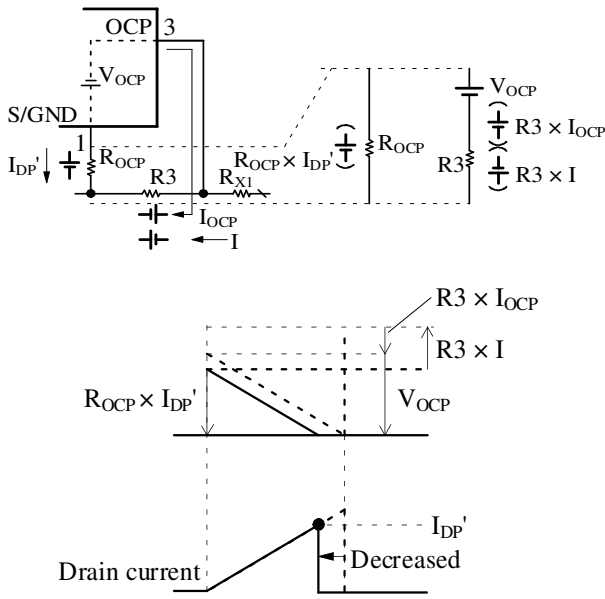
OCP 3

$V_{OCP}$

S/GND

1

$I_{DP}'$

$R_{OCP}$

R3

$R_{X1}$

$R_{OCP} \times I_{DP}'$

$I_{OCP}$

I

$R_{OCP}$

$V_{OCP}$

R3

$R3 \times I_{OCP}$

$R3 \times I$

$R3 \times I_{OCP}$

$R3 \times I$

$R_{OCP} \times I_{DP}'$

$V_{OCP}$

$I_{DP}'$

Decreased

Drain current